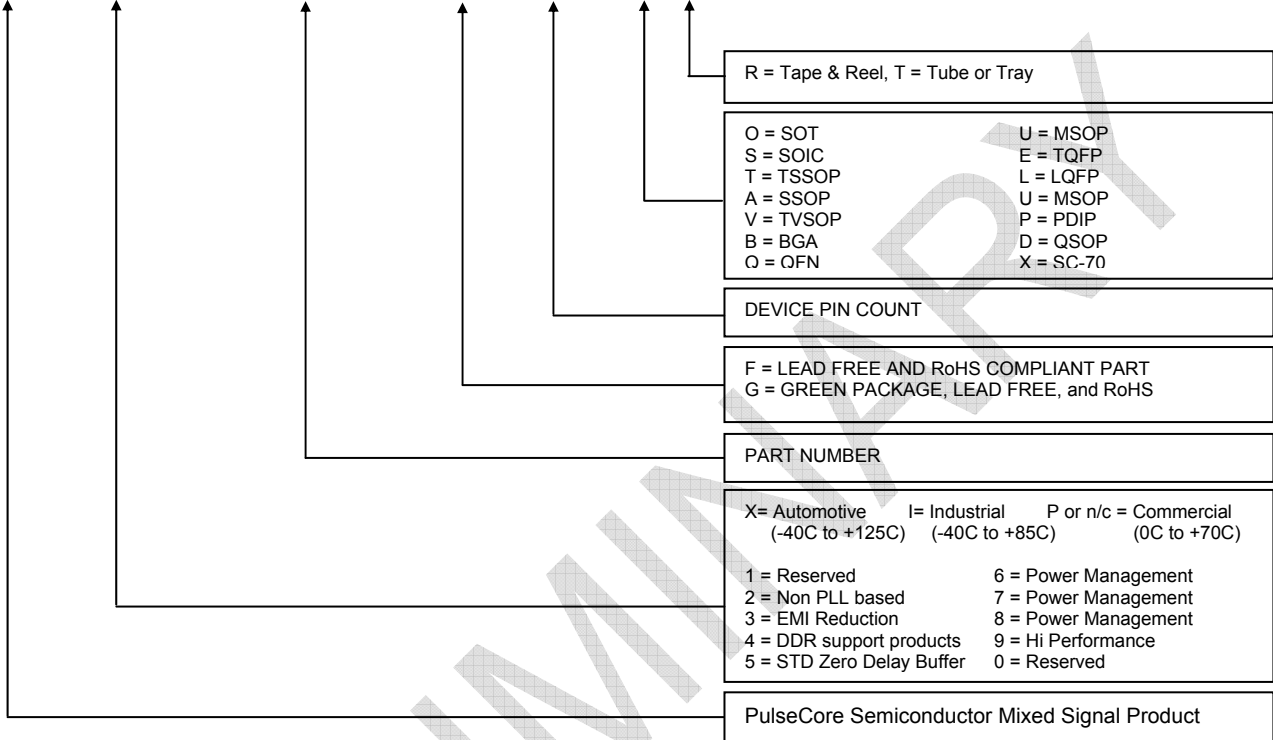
R = Tape & Reel, T = Tube or Tray

O = SOT
S = SOIC
T = TSSOP
A = SSOP
V = TVSOP
B = BGA
Q = QFN

U = MSOP
E = TQFP
L = LQFP
U = MSOP
P = PDIP
D = QSOP
X = SC-70

DEVICE PIN COUNT

F = LEAD FREE AND RoHS COMPLIANT PART
G = GREEN PACKAGE, LEAD FREE, and RoHS

PART NUMBER

X= Automotive (-40C to +125C) I= Industrial (-40C to +85C) P or n/c = Commercial (0C to +70C)

1 = Reserved
2 = Non PLL based
3 = EMI Reduction
4 = DDR support products
5 = STD Zero Delay Buffer

6 = Power Management
7 = Power Management
8 = Power Management
9 = Hi Performance
0 = Reserved

PulseCore Semiconductor Mixed Signal Product

PRELIMINARY